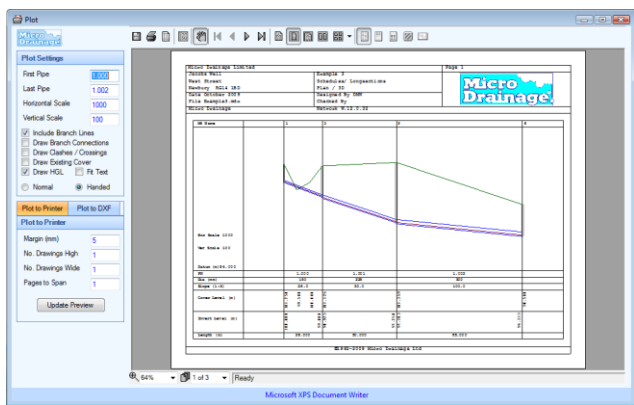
Plot

Micro Drainage

Plot Settings

First Pipe 1.000

Last Pipe 1.002

Horizontal Scale 1000

Vertical Scale 100

Include Branch Lines

Draw Branch Connections

Draw Clashes / Crossings

Draw Existing Cover

Draw HGL

Fit Text

Normal

Handed

Plot to Printer

Plot to DXF

Plot to Printer

Margin (mm) 5

No. Drawings High 1

No. Drawings Wide 1

Pages to Span 1

Update Preview

| Micro Drainage Limited | | Page 1 |
|---|---|---|
| Jacobs Well | Example 3 | |
| West Street | Schedules/ Longsections | |
| Newbury RG14 1BD | Plan / 3D | |
| Date October 2009 | Designed By SMH | |
| File Example3.mdx | Checked By | |
| Micro Drainage | Network W.12.0.32 | |

MH Name 1 2 3 4

Hor Scale 1000

Ver Scale 100

Datum (m)84.000

PN 1.000 1.001 1.002

Dia (mm) 150 225 300

Slope (1:X) 25.0 50.0 100.0

Cover Level (m)

Invert Level (m)

Length (m) 25.000 50.000 50.000

©1982-2009 Micro Drainage Ltd

64%

1 of 3

Ready

Microsoft XPS Document Writer